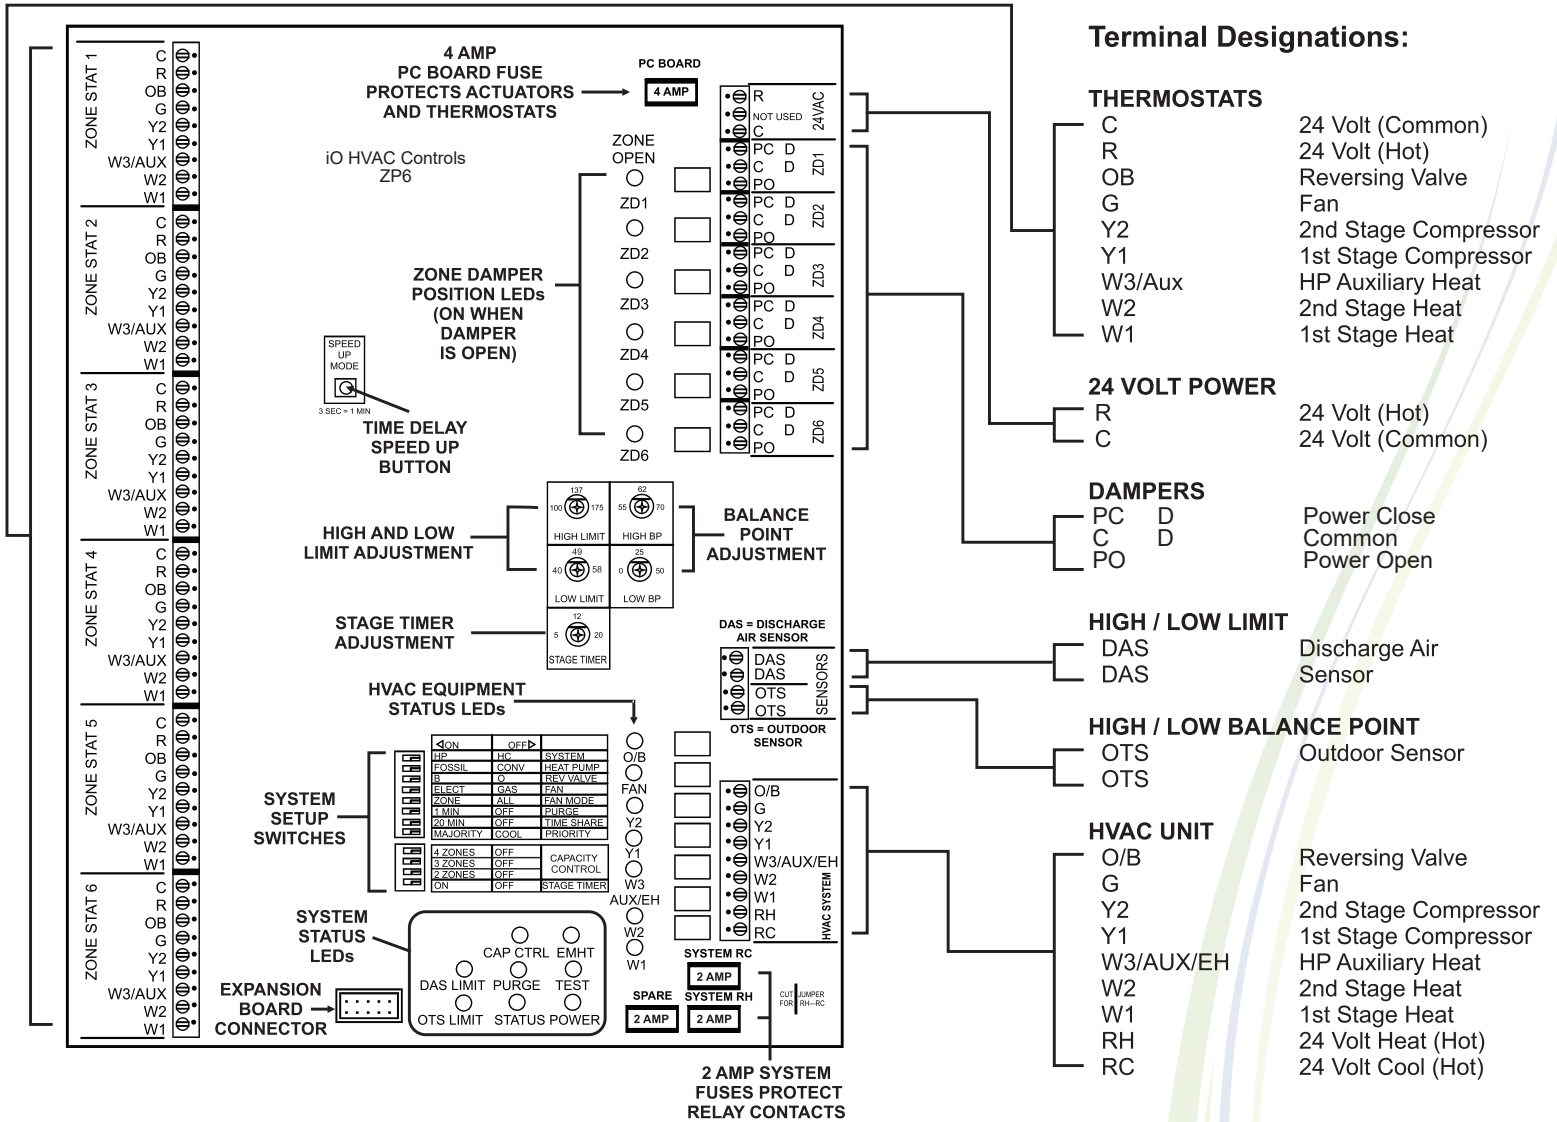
ZONE STAT 1
C
R
OB
G
Y2
Y1
W3/AUX
W2
W1

ZONE STAT 2
C
R
OB
G
Y2
Y1
W3/AUX
W2
W1

ZONE STAT 3
C
R
OB
G
Y2
Y1
W3/AUX
W2
W1

ZONE STAT 4
C
R
OB
G
Y2
Y1
W3/AUX
W2
W1

ZONE STAT 5
C
R
OB
G
Y2
Y1
W3/AUX
W2
W1

ZONE STAT 6
C
R
OB
G
Y2
Y1
W3/AUX
W2
W1

4 AMP PC BOARD FUSE PROTECTS ACTUATORS AND THERMOSTATS

PC BOARD
4 AMP

iO HVAC Controls
ZP6

ZONE OPEN
ZD1
ZD2
ZD3
ZD4
ZD5
ZD6

ZONE DAMPER POSITION LEDs (ON WHEN DAMPER IS OPEN)

SPEED UP MODE
3 SEC = 1 MIN

TIME DELAY SPEED UP BUTTON

R
NOT USED
C
24VAC

PC D
C D
PO
ZD1

PC D
C D
PO
ZD2

PC D
C D
PO
ZD3

PC D
C D
PO
ZD4

PC D
C D
PO
ZD5

PC D
C D
PO
ZD6

HIGH AND LOW LIMIT ADJUSTMENT

137
100 175
HIGH LIMIT

62
55 70
HIGH BP

49
40 58
LOW LIMIT

25
0 50
LOW BP

BALANCE POINT ADJUSTMENT

STAGE TIMER ADJUSTMENT

12
5 20
STAGE TIMER

DAS = DISCHARGE AIR SENSOR
DAS
DAS
OTS
OTS
SENSORS
OTS = OUTDOOR SENSOR

HVAC EQUIPMENT STATUS LEDs

| ◁ON | OFF▷ | |
|---|---|---|
| HP | HC | SYSTEM |
| FOSSIL | CONV | HEAT PUMP |
| B | O | REV VALVE |
| ELECT | GAS | FAN |
| ZONE | ALL | FAN MODE |
| 1 MIN | OFF | PURGE |
| 20 MIN | OFF | TIME SHARE |
| MAJORITY | COOL | PRIORITY |

| 4 ZONES | OFF | CAPACITY CONTROL |
|---|---|---|
| 3 ZONES | OFF | |
| 2 ZONES | OFF | |
| ON | OFF | STAGE TIMER |

SYSTEM SETUP SWITCHES

O/B
FAN
Y2
Y1
W3
AUX/EH
W2
W1

O/B
G
Y2
Y1
W3/AUX/EH
W2
W1
RH
RC
HVAC SYSTEM

SYSTEM STATUS LEDs

CAP CTRL EMHT
DAS LIMIT PURGE TEST
OTS LIMIT STATUS POWER

EXPANSION BOARD CONNECTOR

SPARE
2 AMP

SYSTEM RC
2 AMP

SYSTEM RH
2 AMP

CUT JUMPER FOR RH—RC

2 AMP SYSTEM FUSES PROTECT RELAY CONTACTS

Terminal Designations:

THERMOSTATS
C 24 Volt (Common)
R 24 Volt (Hot)
OB Reversing Valve
G Fan
Y2 2nd Stage Compressor
Y1 1st Stage Compressor
W3/Aux HP Auxiliary Heat
W2 2nd Stage Heat
W1 1st Stage Heat

24 VOLT POWER
R 24 Volt (Hot)
C 24 Volt (Common)

DAMPERS
PC D Power Close
C D Common
PO Power Open

HIGH / LOW LIMIT
DAS Discharge Air
DAS Sensor

HIGH / LOW BALANCE POINT
OTS Outdoor Sensor
OTS

HVAC UNIT
O/B Reversing Valve
G Fan
Y2 2nd Stage Compressor
Y1 1st Stage Compressor
W3/AUX/EH HP Auxiliary Heat
W2 2nd Stage Heat
W1 1st Stage Heat
RH 24 Volt Heat (Hot)
RC 24 Volt Cool (Hot)